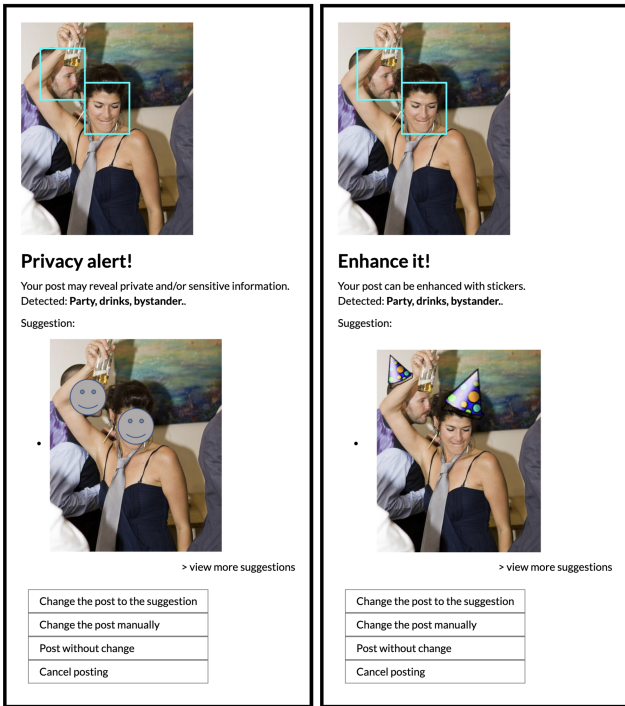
Privacy alert!

Your post may reveal private and/or sensitive information.
Detected: **Party, drinks, bystander.**.

Suggestion:

•

> view more suggestions

Change the post to the suggestion

Change the post manually

Post without change

Cancel posting

Enhance it!

Your post can be enhanced with stickers.
Detected: **Party, drinks, bystander.**.

Suggestion:

•

> view more suggestions

Change the post to the suggestion

Change the post manually

Post without change

Cancel posting